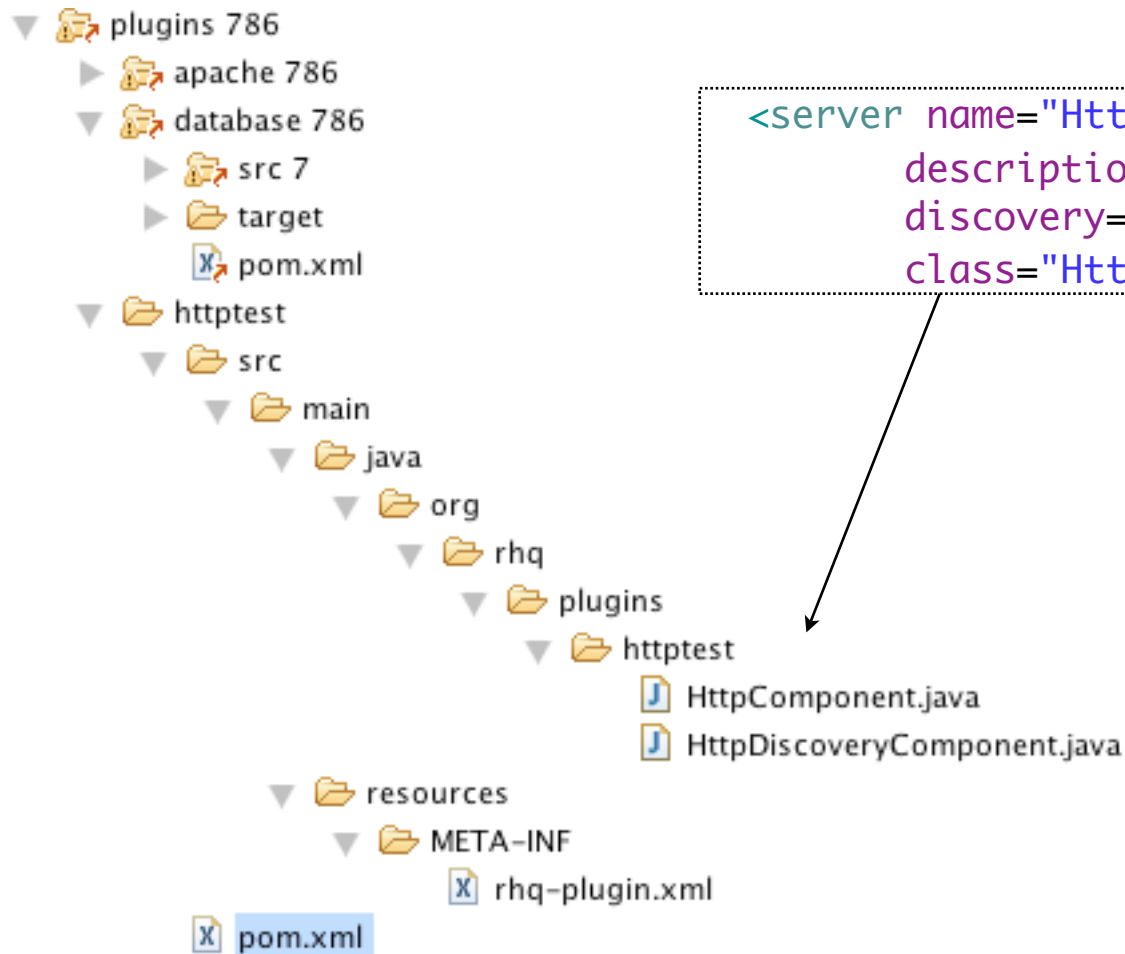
plugins 786
apache 786
database 786
src 7
target
pom.xml
httptest
src
main
java
org
rhq
plugins
httptest
HttpComponent.java
HttpDiscoveryComponent.java
resources
META-INF
rhq-plugin.xml
pom.xml

<server name="Htt
descriptio
discovery=
class="Htt